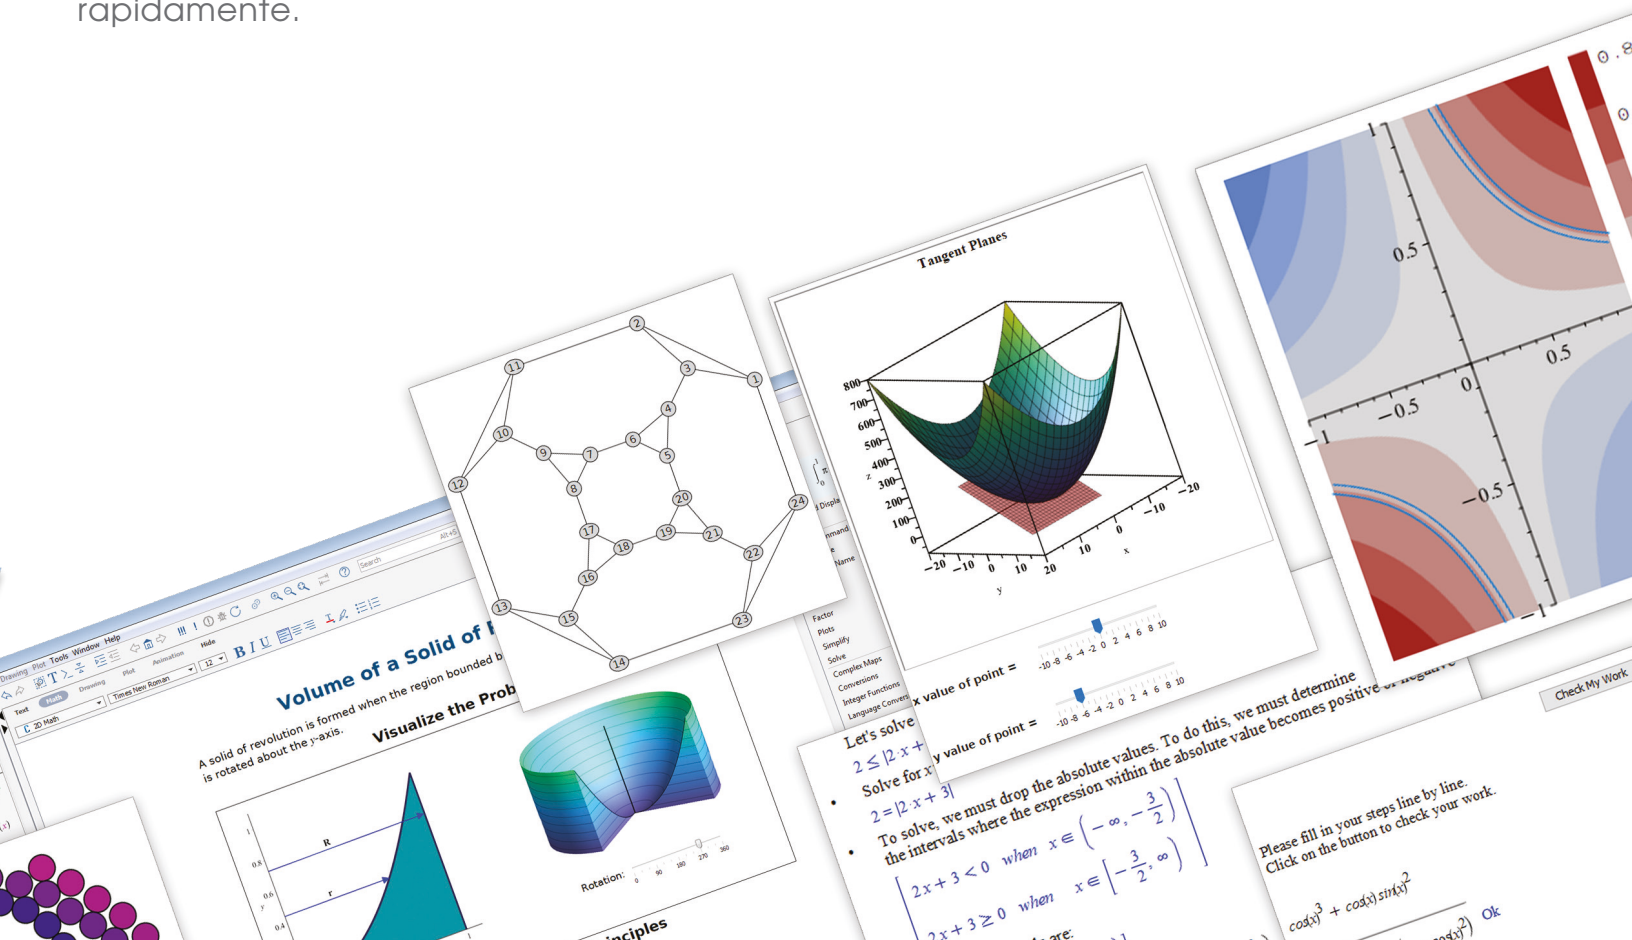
rapidamente.

Drawing Plot Tools Window Help

Text Math Drawing Plot Animation Hide

2D Math Times New Roman 12

B I U

Search

Volume of a Solid of R

A solid of revolution is formed when the region bounded b is rotated about the $y$-axis.

Visualize the Prob

R

r

1

0.8

0.6

0.4

y

Rotation: 0 90 180 270 360

inciples

2 3 1 11 4 10 6 9 7 5 8 12 20 24 17 19 21 18 22 16 13 15 23 14

Tangent Planes

800 700 600 500 400 300 200 100 0

z

-20 -10 0 10 20

y

-20 -10 0 10 20

x

x value of point =

y value of point =

-10 -8 -6 -4 -2 0 2 4 6 8 10

-10 -8 -6 -4 -2 0 2 4 6 8 10

Display

mmand

Name

Factor

Plots

Simplify

Solve

Complex Maps

Conversions

Integer Functions

Language Convers

Let's solve

$2 \leq |2 \cdot x +$

Solve for $x$

$2 = |2 \cdot x + 3|$

To solve, we must drop the absolute values. To do this, we must determine the intervals where the expression within the absolute value becomes positive or negative

$2x+3<0$ when $x \in \left(-\infty, -\frac{3}{2}\right)$

$2x+3 \geq 0$ when $x \in \left[-\frac{3}{2}, \infty\right)$

are:

0.5 0.5 0 −0.5 −0.5 1 −1 1 −1

Check My Work

Please fill in your steps line by line. Click on the button to check your work.

$\cos(x)^3 + \cos(x)\sin(x)^2$

Ok